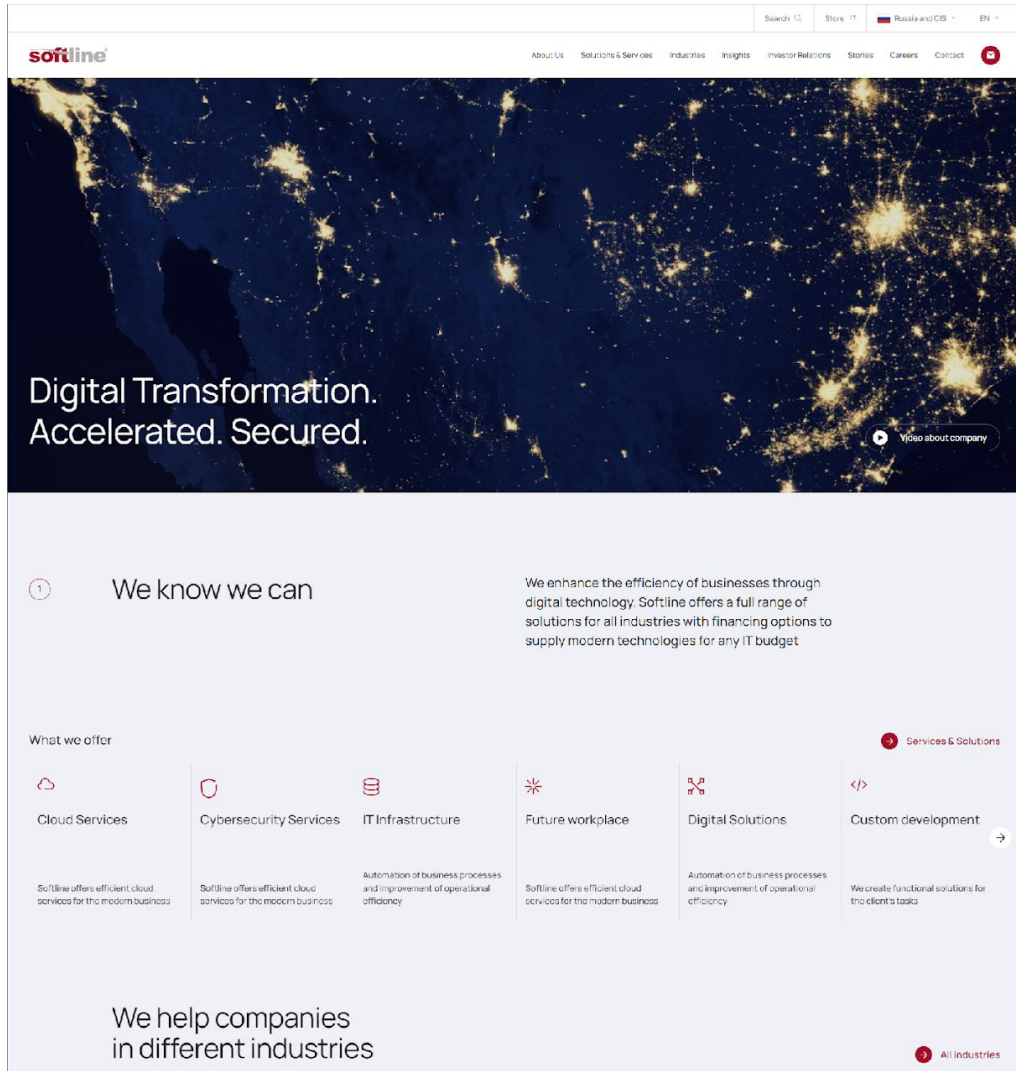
Search Store Russia and CIS EN

softline

About Us Solutions & Services Industries Insights Investor Relations Stories Careers Contact

Digital Transformation. Accelerated. Secured.

Video about company

1

We know we can

We enhance the efficiency of businesses through digital technology. Softline offers a full range of solutions for all industries with financing options to supply modern technologies for any IT budget

What we offer

Services & Solutions

Cloud Services

Softline offers efficient cloud services for the modern business

Cybersecurity Services

Softline offers efficient cloud services for the modern business

IT Infrastructure

Automation of business processes and improvement of operational efficiency

Future workplace

Softline offers efficient cloud services for the modern business

Digital Solutions

Automation of business processes and improvement of operational efficiency

Custom development

We create functional solutions for the client's tasks

We help companies in different industries

All industries